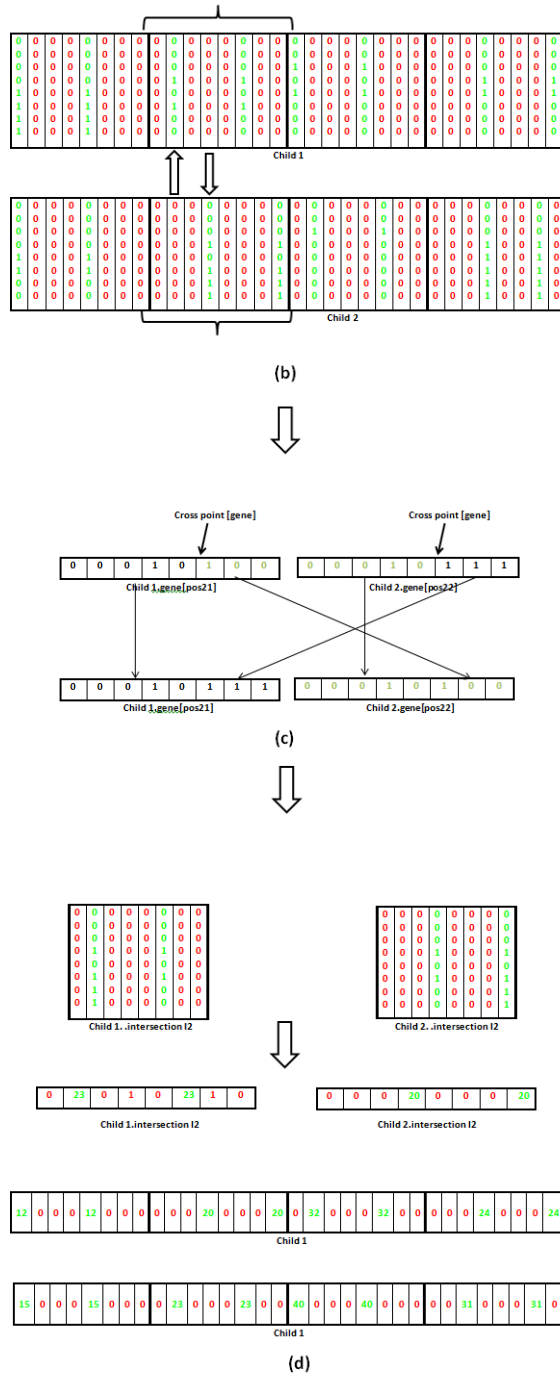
Child 1

Child 2

(b)

Cross point [gene]

Cross point [gene]

| 0 | 0 | 0 | 1 | 0 | 1 | 0 | 0 |
|---|---|---|---|---|---|---|---|

Child 1.gene[pos21]

| 0 | 0 | 0 | 1 | 0 | 1 | 1 | 1 |
|---|---|---|---|---|---|---|---|

Child 2.gene[pos22]

| 0 | 0 | 0 | 1 | 0 | 1 | 1 | 1 |
|---|---|---|---|---|---|---|---|

Child 1.gene[pos21]

| 0 | 0 | 0 | 1 | 0 | 1 | 0 | 0 |
|---|---|---|---|---|---|---|---|

Child 2.gene[pos22]

(c)

Child 1. .intersection I2

Child 2. .intersection I2

| 0 | 23 | 0 | 1 | 0 | 23 | 1 | 0 |
|---|---|---|---|---|---|---|---|

Child 1.intersection I2

| 0 | 0 | 0 | 20 | 0 | 0 | 0 | 20 |
|---|---|---|---|---|---|---|---|

Child 2.intersection I2

| 12 | 0 | 0 | 0 | 12 | 0 | 0 | 0 | 0 | 0 | 0 | 20 | 0 | 0 | 0 | 20 | 0 | 32 | 0 | 0 | 0 | 32 | 0 | 0 | 0 | 0 | 0 | 24 | 0 | 0 | 0 | 24 |
|---|---|---|---|---|---|---|---|---|---|---|---|---|---|---|---|---|---|---|---|---|---|---|---|---|---|---|---|---|---|---|---|

Child 1

| 15 | 0 | 0 | 0 | 15 | 0 | 0 | 0 | 0 | 23 | 0 | 0 | 0 | 23 | 0 | 0 | 40 | 0 | 0 | 0 | 40 | 0 | 0 | 0 | 0 | 31 | 0 | 0 | 0 | 31 | 0 |
|---|---|---|---|---|---|---|---|---|---|---|---|---|---|---|---|---|---|---|---|---|---|---|---|---|---|---|---|---|---|---|

Child 1

(d)